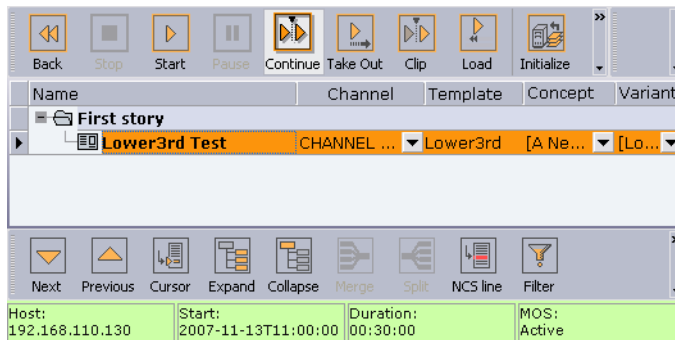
Back Stop Start Pause Continue Take Out Clip Load Initialize »

| Name | Channel | Template | Concept | Variant |
|---|---|---|---|---|
| First story | | | | |
| Lower3rd Test | CHANNEL ... | Lower3rd | [A Ne... | [Lo... |

Next Previous Cursor Expand Collapse Merge Split NCS line Filter »

Host: 192.168.110.130
Start: 2007-11-13T11:00:00
Duration: 00:30:00
MOS: Active